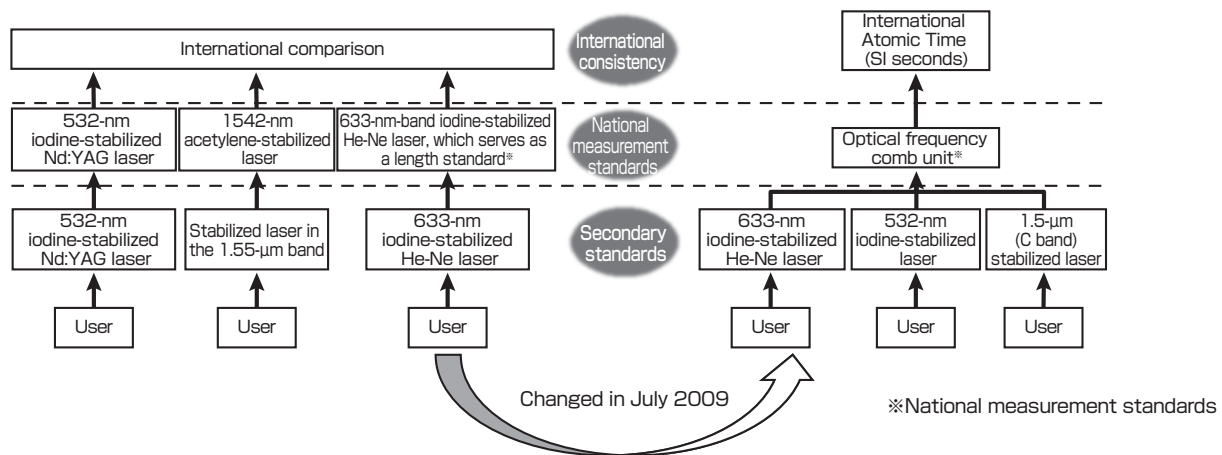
International comparison

International consistency

International Atomic Time (SI seconds)

532-nm iodine-stabilized Nd:YAG laser

1542-nm acetylene-stabilized laser

633-nm-band iodine-stabilized He-Ne laser, which serves as a length standard※

National measurement standards

Optical frequency comb unit※

532-nm iodine-stabilized Nd:YAG laser

Stabilized laser in the 1.55-μm band

633-nm iodine-stabilized He-Ne laser

Secondary standards

633-nm iodine-stabilized He-Ne laser

532-nm iodine-stabilized laser

1.5-μm (C band) stabilized laser

User

User

User

User

User

User

Changed in July 2009

※National measurement standards